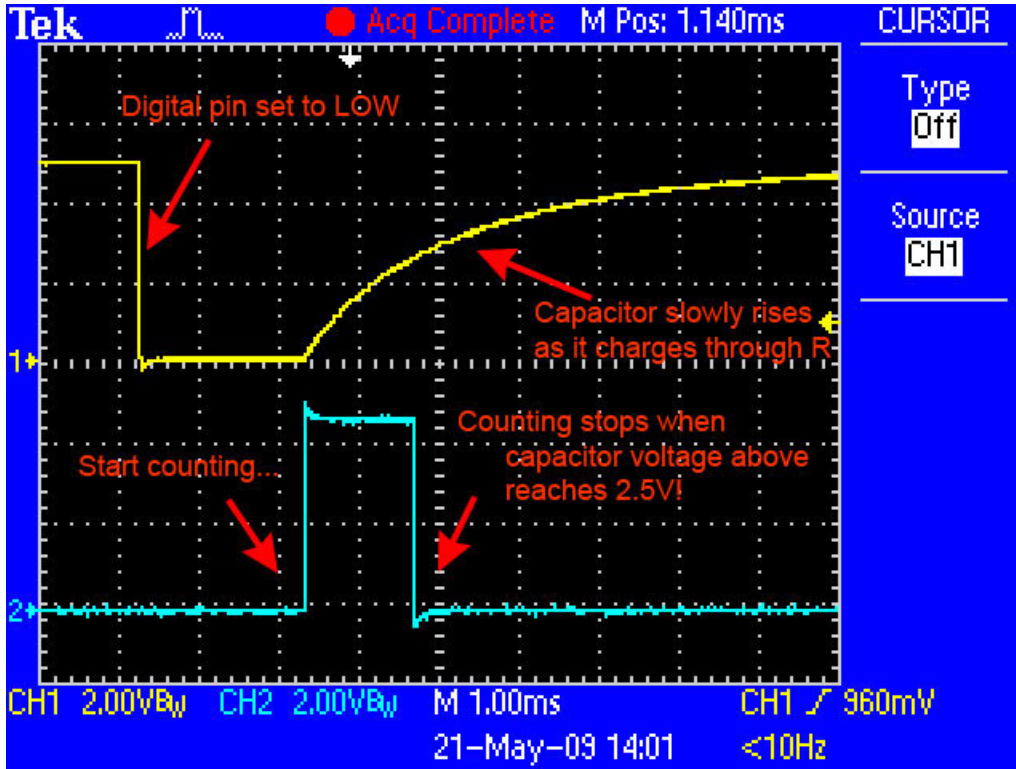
Tek Acq Complete M Pos: 1.140ms

CURSOR

Type
Off

Source
CH1

Digital pin set to LOW

Capacitor slowly rises as it charges through R

1

Counting stops when capacitor voltage above reaches 2.5V!

Start counting...

2

CH1 2.00V$B_W$ CH2 2.00V$B_W$ M 1.00ms CH1 ⟋ 960mV

21–May–09 14:01 <10Hz